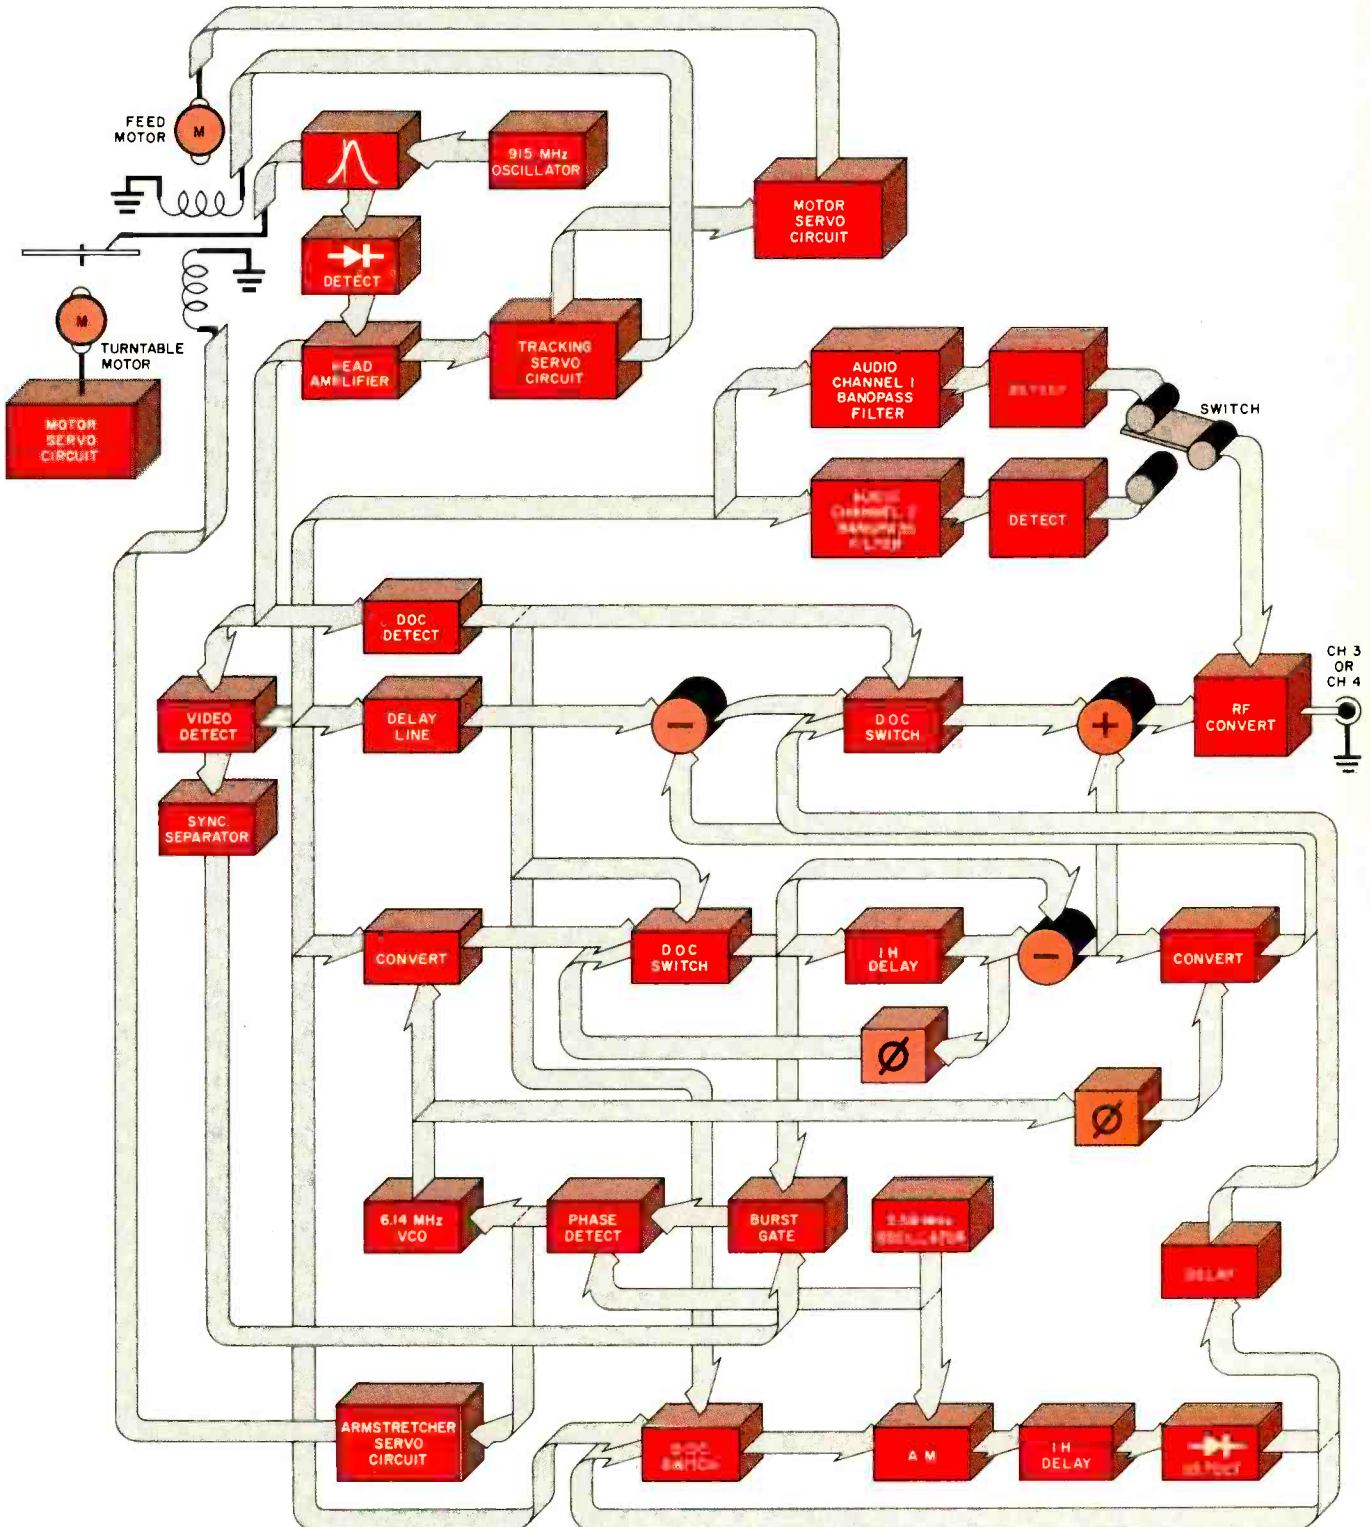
FEED MOTOR

M

915 MHz OSCILLATOR

MOTOR SERVO CIRCUIT

DETECT

M

TURNTABLE MOTOR

HEAD AMPLIFIER

TRACKING SERVO CIRCUIT

MOTOR SERVO CIRCUIT

AUDIO CHANNEL 1 BANDPASS FILTER

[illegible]

SWITCH

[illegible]

DETECT

DOC DETECT

CH 3 OR CH 4

VIDEO DETECT

DELAY LINE

−

DOC SWITCH

+

RF CONVERT

SYNC SEPARATOR

CONVERT

DOC SWITCH

1H DELAY

−

CONVERT

Ø

Ø

6.14 MHz VCO

PHASE DETECT

BURST GATE

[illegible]

DELAY

ARMSTRETCHER SERVO CIRCUIT

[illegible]

A M

1H DELAY

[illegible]